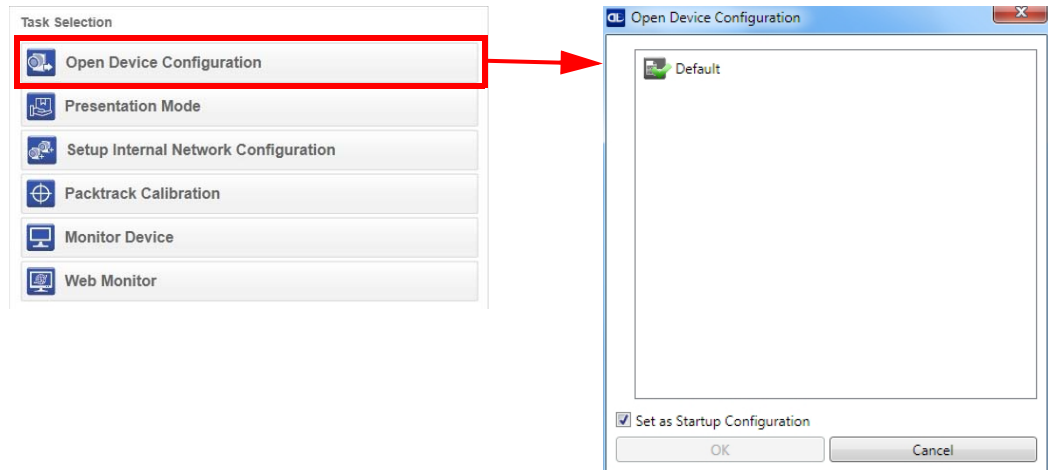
Task Selection

Open Device Configuration

Presentation Mode

Setup Internal Network Configuration

Packtrack Calibration

Monitor Device

Web Monitor

CL Open Device Configuration

Default

Set as Startup Configuration

OK

Cancel